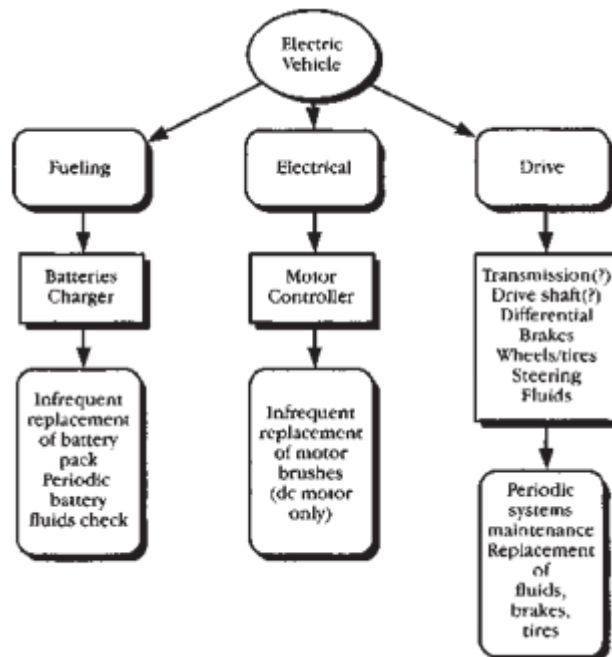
Electric Vehicle

Fueling

Batteries Charger

Infrequent replacement of battery pack Periodic battery fluids check

Electrical

Motor Controller

Infrequent replacement of motor brushes (dc motor only)

Drive

Transmission(?) Drive shaft(?) Differential Brakes Wheels/tires Steering Fluids

Periodic systems maintenance Replacement of fluids, brakes, tires